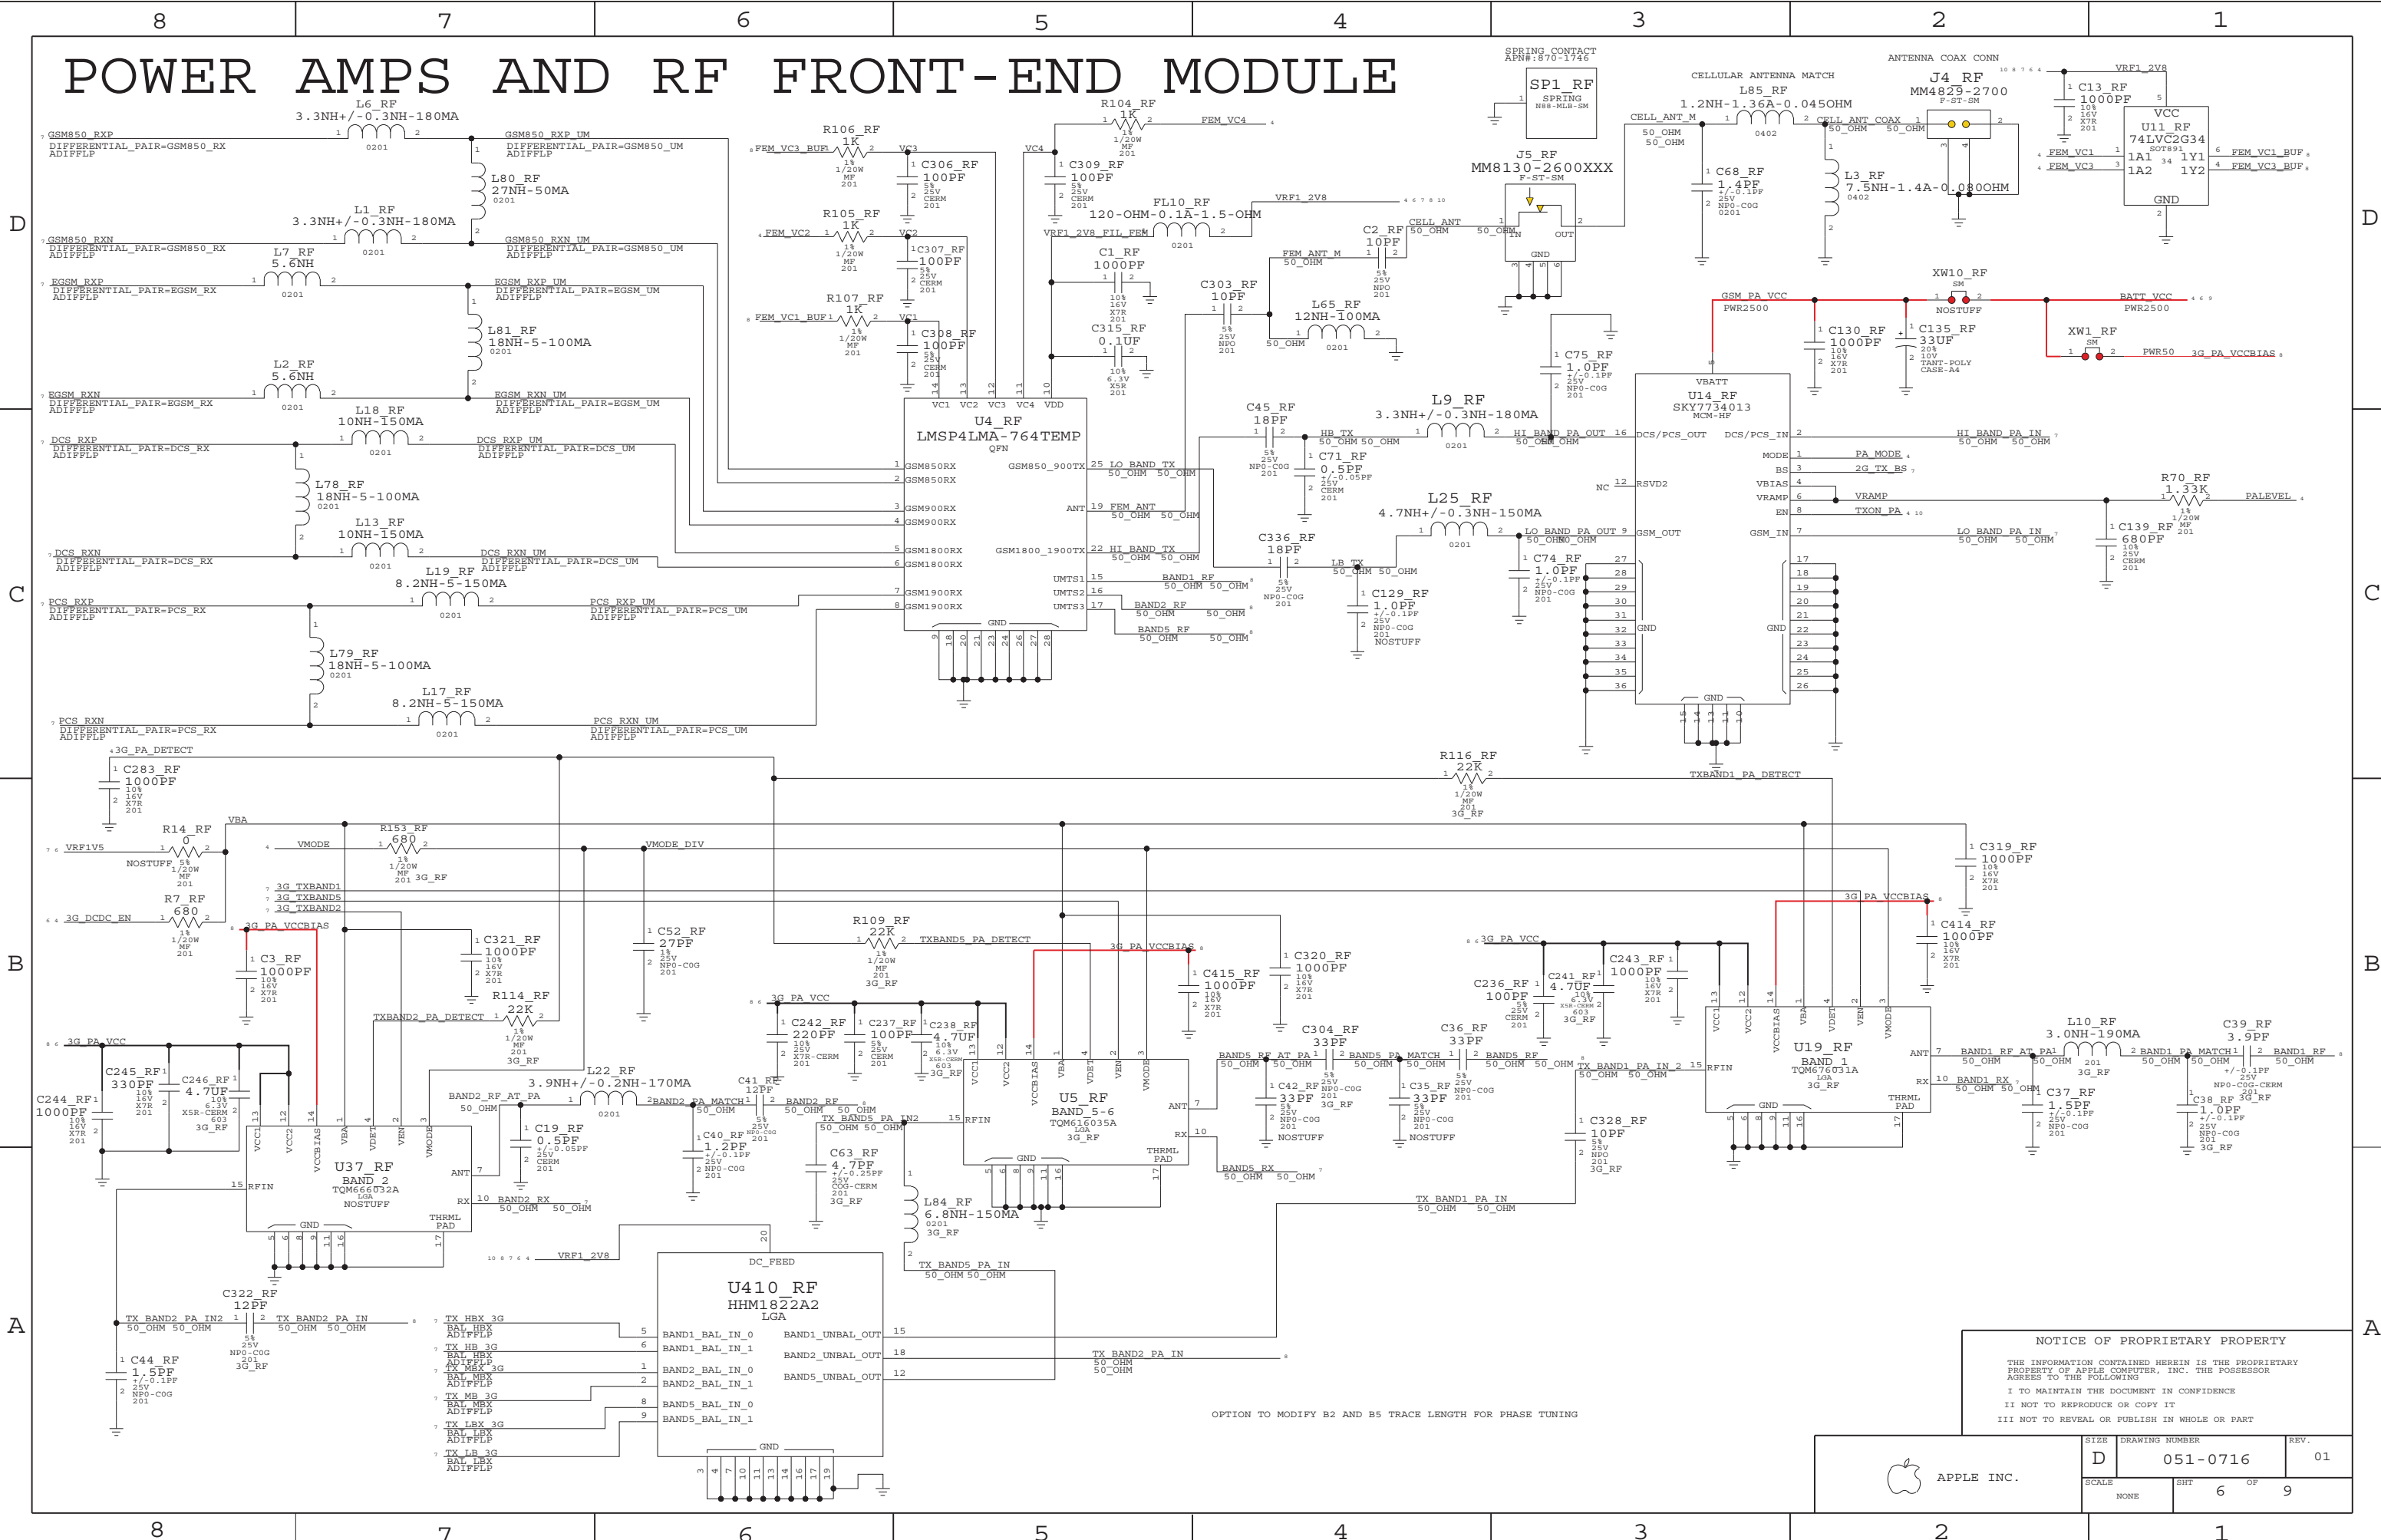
8 7 6 5 4 3 2 1

POWER AMPS AND RF FRONT-END MODULE

L6_RF
3.3NH+/-0.3NH-180MA
0201
GSM850_RXP
DIFFERENTIAL_PAIR=GSM850_RX
ADIFFLP
GSM850_RXP_UM
DIFFERENTIAL_PAIR=GSM850_UM
ADIFFLP
L80_RF
27NH-50MA
0201
L1_RF
3.3NH+/-0.3NH-180MA
0201
GSM850_RXN
DIFFERENTIAL_PAIR=GSM850_RX
ADIFFLP
GSM850_RXN_UM
DIFFERENTIAL_PAIR=GSM850_UM
ADIFFLP
L7_RF
5.6NH
0201
EGSM_RXP
DIFFERENTIAL_PAIR=EGSM_RX
ADIFFLP
EGSM_RXP_UM
DIFFERENTIAL_PAIR=EGSM_UM
ADIFFLP
L81_RF
18NH-5-100MA
0201
L2_RF
5.6NH
0201
EGSM_RXN
DIFFERENTIAL_PAIR=EGSM_RX
ADIFFLP
EGSM_RXN_UM
DIFFERENTIAL_PAIR=EGSM_UM
ADIFFLP
L18_RF
10NH-150MA
0201
DCS_RXP
DIFFERENTIAL_PAIR=DCS_RX
ADIFFLP
DCS_RXP_UM
DIFFERENTIAL_PAIR=DCS_UM
ADIFFLP
L78_RF
18NH-5-100MA
0201
L13_RF
10NH-150MA
0201
DCS_RXN
DIFFERENTIAL_PAIR=DCS_RX
ADIFFLP
DCS_RXN_UM
DIFFERENTIAL_PAIR=DCS_UM
ADIFFLP
L19_RF
8.2NH-5-150MA
0201
PCS_RXP
DIFFERENTIAL_PAIR=PCS_RX
ADIFFLP
PCS_RXP_UM
DIFFERENTIAL_PAIR=PCS_UM
ADIFFLP
L79_RF
18NH-5-100MA
0201
L17_RF
8.2NH-5-150MA
0201
PCS_RXN
DIFFERENTIAL_PAIR=PCS_RX
ADIFFLP
PCS_RXN_UM
DIFFERENTIAL_PAIR=PCS_UM
ADIFFLP

R106_RF 1K 1% 1/20W MF 201
FEM_VC3_BUF
VC3
C306_RF 100PF 5% 25V CERM 201
R105_RF 1K 1% 1/20W MF 201
FEM_VC2
VC2
C307_RF 100PF 5% 25V CERM 201
R107_RF 1K 1% 1/20W MF 201
FEM_VC1_BUF
VC1
C308_RF 100PF 5% 25V CERM 201
R104_RF 1K 1% 1/20W MF 201
FEM_VC4
VC4
C309_RF 100PF 5% 25V CERM 201
FL10_RF 120-OHM-0.1A-1.5-OHM 0201
VRF1_2V8
VRF1_2V8_FIL_FEM
C1_RF 1000PF 10% 16V X7R 201
C315_RF 0.1UF 10% 6.3V X5R 201
U4_RF
LMSP4LMA-764TEMP
QFN
VC1 VC2 VC3 VC4 VDD
GSM850RX
GSM850RX
GSM900RX
GSM900RX
GSM1800RX
GSM1800RX
GSM1900RX
GSM1900RX
GSM850_900TX
ANT
GSM1800_1900TX
UMTS1
UMTS2
UMTS3
GND
LO_BAND_TX 50_OHM 50_OHM
FEM_ANT 50_OHM 50_OHM
HI_BAND_TX 50_OHM 50_OHM
BAND1_RF 50_OHM 50_OHM
BAND2_RF 50_OHM 50_OHM
BAND5_RF 50_OHM 50_OHM

SPRING_CONTACT
APN#:870-1746
SP1_RF
SPRING
N88-MLB-SM
J5_RF
MM8130-2600XXX
F-ST-SM
IN OUT GND
CELL_ANT 50_OHM 50_OHM
C2_RF 10PF 5% 25V NPO 201
FEM_ANT_M 50_OHM
C303_RF 10PF 5% 25V NPO 201
L65_RF 12NH-100MA 50_OHM 0201
C45_RF 18PF 5% 25V NP0-C0G 201
HB_TX 50_OHM 50_OHM
C71_RF 0.5PF +/-0.05PF 25V CERM 201
C336_RF 18PF 5% 25V NP0-C0G 201
LB_TX 50_OHM 50_OHM
C129_RF 1.0PF +/-0.1PF 25V NP0-C0G 201 NOSTUFF
C75_RF 1.0PF +/-0.1PF 25V NP0-C0G 201
L9_RF 3.3NH+/-0.3NH-180MA 0201
HI_BAND_PA_OUT 50_OHM 50_OHM
L25_RF 4.7NH+/-0.3NH-150MA 0201
LO_BAND_PA_OUT 50_OHM 50_OHM
C74_RF 1.0PF +/-0.1PF 25V NP0-C0G 201

CELLULAR ANTENNA MATCH
L85_RF 1.2NH-1.36A-0.045OHM 0402
CELL_ANT_M 50_OHM 50_OHM
CELL_ANT_COAX 50_OHM 50_OHM
C68_RF 1.4PF +/-0.1PF 25V NP0-C0G 0201
L3_RF 7.5NH-1.4A-0.080OHM 0402
ANTENNA COAX CONN
J4_RF MM4829-2700 F-ST-SM
VRF1_2V8
C13_RF 1000PF 10% 16V X7R 201
VCC
U11_RF
74LVC2G34
SOT891
1A1 1Y1
1A2 1Y2
GND
FEM_VC1 FEM_VC1_BUF
FEM_VC3 FEM_VC3_BUF
XW10_RF SM NOSTUFF
GSM_PA_VCC PWR2500
BATT_VCC PWR2500
C130_RF 1000PF 10% 16V X7R 201
C135_RF 33UF 20% 10V TANT-POLY CASE-A4
XW1_RF SM
PWR50 3G_PA_VCCBIAS
VBATT
U14_RF
SKY77340013
MCM-HF
DCS/PCS_OUT DCS/PCS_IN
MODE BS VBIAS VRAMP EN
NC RSVD2
GSM_OUT GSM_IN
GND GND GND
HI_BAND_PA_IN 50_OHM 50_OHM
PA_MODE
2G_TX_BS
VRAMP
TXON_PA
LO_BAND_PA_IN 50_OHM 50_OHM
R70_RF 1.33K 1% 1/20W MF 201
PALEVEL
C139_RF 680PF 10% 25V CERM 201

R116_RF 22K 1% 1/20W MF 201 3G_RF
TXBAND1_PA_DETECT
3G_PA_DETECT
C283_RF 1000PF 10% 16V X7R 201
R14_RF 0 NOSTUFF 5% 1/20W MF 201
VRF1V5
VBA
VMODE
R153_RF 680 1% 1/20W MF 201 3G_RF
VMODE_DIV
R7_RF 680 1% 1/20W MF 201
3G_DCDC_EN
3G_TXBAND1
3G_TXBAND5
3G_TXBAND2
3G_PA_VCCBIAS
C3_RF 1000PF 10% 16V X7R 201
C321_RF 1000PF 10% 16V X7R 201
C52_RF 27PF 5% 25V NP0-C0G 201
R109_RF 22K 1% 1/20W MF 201 3G_RF
TXBAND5_PA_DETECT
R114_RF 22K 1% 1/20W MF 201 3G_RF
TXBAND2_PA_DETECT
3G_PA_VCCBIAS
C415_RF 1000PF 10% 16V X7R 201
C320_RF 1000PF 10% 16V X7R 201
C319_RF 1000PF 10% 16V X7R 201
3G_PA_VCCBIAS
C414_RF 1000PF 10% 16V X7R 201
3G_PA_VCC
C236_RF 100PF 5% 25V CERM 201
C241_RF 4.7UF 10% 6.3V X5R-CERM 603 3G_RF
C243_RF 1000PF 10% 16V X7R 201
3G_PA_VCC
C242_RF 220PF 10% 25V X7R-CERM 201
C237_RF 100PF 5% 25V CERM 201
C238_RF 4.7UF 10% 6.3V X5R-CERM 603 3G_RF
3G_PA_VCC
C245_RF 330PF 10% 16V X7R 201
C246_RF 4.7UF 10% 6.3V X5R-CERM 603 3G_RF
C244_RF 1000PF 10% 16V X7R 201
U37_RF
BAND_2
TQM666032A
LGA
NOSTUFF
VCC1 VCC2 VCCBIAS VBA VDET VEN VMODE
RFIN ANT RX THRML PAD GND
BAND2_RF_AT_PA 50_OHM
L22_RF 3.9NH+/-0.2NH-170MA 0201
C19_RF 0.5PF +/-0.05PF 25V CERM 201
BAND2_RX 50_OHM 50_OHM
C41_RF 12PF 5% 25V NP0-C0G 201
BAND2_RF 50_OHM 50_OHM
BAND2_PA_MATCH 50_OHM
C40_RF 1.2PF +/-0.1PF 25V NP0-C0G 201
TX_BAND5_PA_IN2 50_OHM 50_OHM
C63_RF 4.7PF +/-0.25PF 25V C0G-CERM 201 3G_RF
L84_RF 6.8NH-150MA 0201 3G_RF
TX_BAND5_PA_IN 50_OHM 50_OHM
U5_RF
BAND_5-6
TQM616035A
LGA
3G_RF
VCCBIAS VCC1 VCC2 VBA VDET VEN VMODE
RFIN ANT RX THRML PAD GND
BAND5_RF_AT_PA 50_OHM 50_OHM
C304_RF 33PF 5% 25V NP0-C0G 201 3G_RF
C42_RF 33PF 5% 25V NP0-C0G 201 NOSTUFF
BAND5_PA_MATCH 50_OHM 50_OHM
C36_RF 33PF 5% 25V NP0-C0G 201
C35_RF 33PF 5% 25V NP0-C0G 201 NOSTUFF
BAND5_RF 50_OHM 50_OHM
BAND5_RX 50_OHM 50_OHM
TX_BAND1_PA_IN_2 50_OHM 50_OHM
C328_RF 10PF 5% 25V NPO 201 3G_RF
TX_BAND1_PA_IN 50_OHM 50_OHM
U19_RF
BAND_1
TQM676031A
LGA
3G_RF
VCC1 VCC2 VCCBIAS VBA VDET VEN VMODE
RFIN ANT RX THRML PAD GND
BAND1_RF_AT_PA 50_OHM
L10_RF 3.0NH-190MA 201 3G_RF
BAND1_PA_MATCH 50_OHM
C39_RF 3.9PF +/-0.1PF 25V NP0-C0G-CERM 201
BAND1_RF 50_OHM
BAND1_RX 50_OHM 50_OHM
C37_RF 1.5PF +/-0.1PF 25V NP0-C0G 201
C38_RF 680 3G_RF 1.0PF +/-0.1PF 25V NP0-C0G 201 3G_RF
VRF1_2V8
DC_FEED
C322_RF 12PF 5% 25V NP0-C0G 201 3G_RF
TX_BAND2_PA_IN2 50_OHM 50_OHM
TX_BAND2_PA_IN 50_OHM 50_OHM
C44_RF 1.5PF +/-0.1PF 25V NP0-C0G 201
U410_RF
HHM1822A2
LGA
BAND1_BAL_IN_0
BAND1_BAL_IN_1
BAND2_BAL_IN_0
BAND2_BAL_IN_1
BAND5_BAL_IN_0
BAND5_BAL_IN_1
BAND1_UNBAL_OUT
BAND2_UNBAL_OUT
BAND5_UNBAL_OUT
GND
TX_HBX_3G BAL_HBX ADIFFLP
TX_HB_3G BAL_HBX ADIFFLP
TX_MBX_3G BAL_MBX ADIFFLP
TX_MB_3G BAL_MBX ADIFFLP
TX_LBX_3G BAL_LBX ADIFFLP
TX_LB_3G BAL_LBX ADIFFLP
TX_BAND2_PA_IN 50_OHM 50_OHM
OPTION TO MODIFY B2 AND B5 TRACE LENGTH FOR PHASE TUNING

NOTICE OF PROPRIETARY PROPERTY
THE INFORMATION CONTAINED HEREIN IS THE PROPRIETARY PROPERTY OF APPLE COMPUTER, INC. THE POSSESSOR AGREES TO THE FOLLOWING
I TO MAINTAIN THE DOCUMENT IN CONFIDENCE
II NOT TO REPRODUCE OR COPY IT
III NOT TO REVEAL OR PUBLISH IN WHOLE OR PART
APPLE INC.
SIZE D
DRAWING NUMBER 051-0716
REV. 01
SCALE NONE
SHT 6 OF 9
D C B A